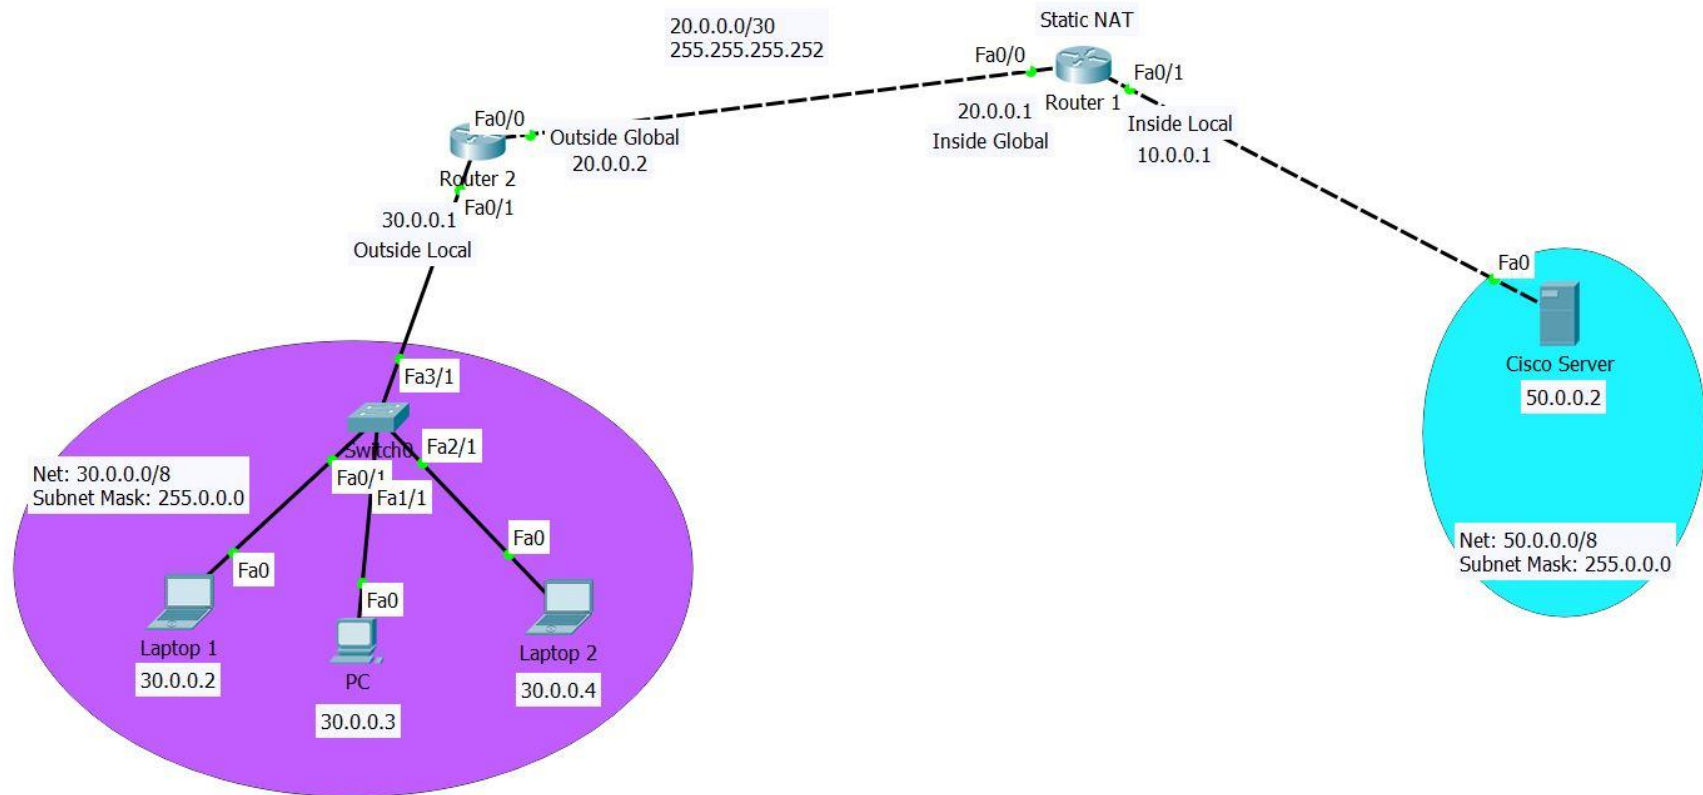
20.0.0.0/30
255.255.255.252

Static NAT

Fa0/0
Router 1
Fa0/1
20.0.0.1
Inside Global
Inside Local
10.0.0.1

Fa0/0
Outside Global
20.0.0.2
Router 2
Fa0/1
30.0.0.1
Outside Local

Fa0
Cisco Server
50.0.0.2

Fa3/1
Switch0
Fa2/1
Net: 30.0.0.0/8
Subnet Mask: 255.0.0.0
Fa0/1
Fa1/1
Fa0
Fa0
Fa0
Laptop 1
30.0.0.2
PC
30.0.0.3
Laptop 2
30.0.0.4

Net: 50.0.0.0/8
Subnet Mask: 255.0.0.0